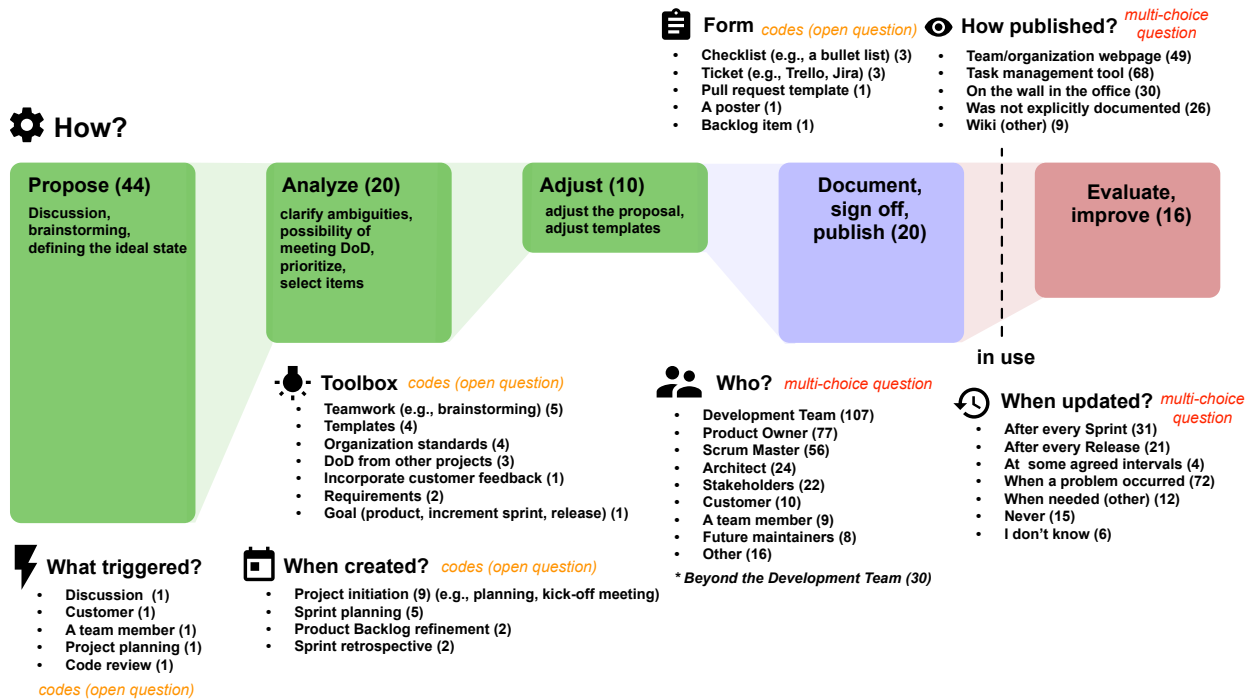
Form codes (open question)
- Checklist (e.g., a bullet list) (3)
- Ticket (e.g., Trello, Jira) (3)
- Pull request template (1)
- A poster (1)
- Backlog item (1)

How published? multi-choice question
- Team/organization webpage (49)
- Task management tool (68)
- On the wall in the office (30)
- Was not explicitly documented (26)
- Wiki (other) (9)

How?

Propose (44)
Discussion, brainstorming, defining the ideal state

Analyze (20)
clarify ambiguities, possibility of meeting DoD, prioritize, select items

Adjust (10)
adjust the proposal, adjust templates

Document, sign off, publish (20)

Evaluate, improve (16)

in use

Toolbox codes (open question)
- Teamwork (e.g., brainstorming) (5)
- Templates (4)
- Organization standards (4)
- DoD from other projects (3)
- Incorporate customer feedback (1)
- Requirements (2)
- Goal (product, increment sprint, release) (1)

Who? multi-choice question
- Development Team (107)
- Product Owner (77)
- Scrum Master (56)
- Architect (24)
- Stakeholders (22)
- Customer (10)
- A team member (9)
- Future maintainers (8)
- Other (16)

* Beyond the Development Team (30)

When updated? multi-choice question
- After every Sprint (31)
- After every Release (21)
- At some agreed intervals (4)
- When a problem occurred (72)
- When needed (other) (12)
- Never (15)
- I don't know (6)

What triggered?
- Discussion (1)
- Customer (1)
- A team member (1)
- Project planning (1)
- Code review (1)

codes (open question)

When created? codes (open question)
- Project initiation (9) (e.g., planning, kick-off meeting)
- Sprint planning (5)
- Product Backlog refinement (2)
- Sprint retrospective (2)